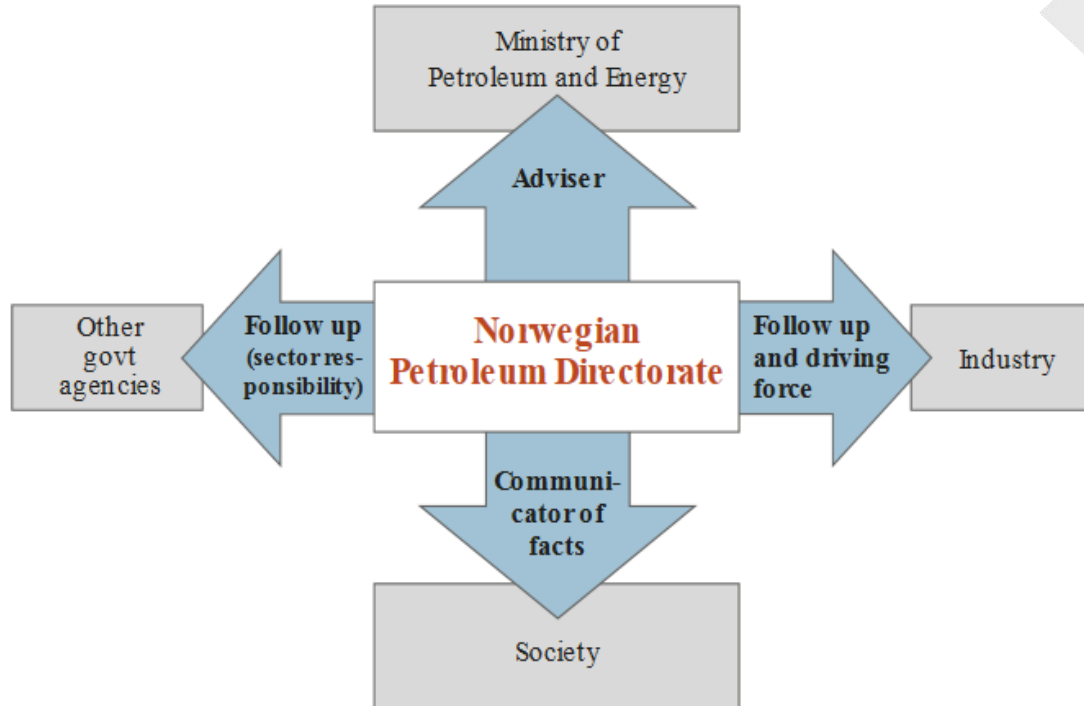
Ministry of Petroleum and Energy

Adviser

Other govt agencies

Follow up (sector responsibility)

Norwegian Petroleum Directorate

Follow up and driving force

Industry

Communicator of facts

Society